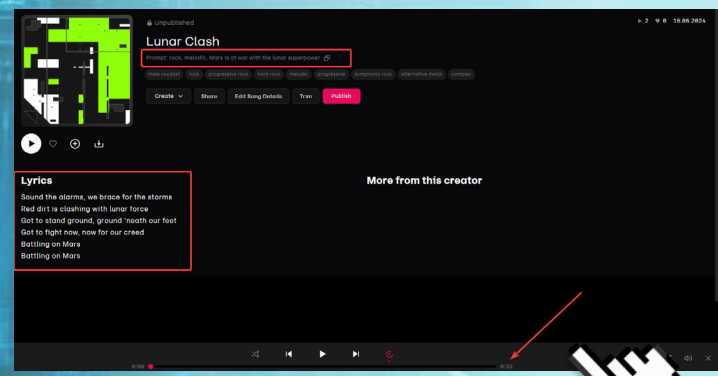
Unpublished

2 4 15.06.2024

Lunar Clash

Prompt: rock, melodic, Mars is at war with the lunar superpower

male vocalist rock progressive rock hard rock melodic progressive symphonic rock alternative metal complex

Create Share Edit Song Details Trim Publish

Lyrics

Sound the alarms, we brace for the storms
Red dirt is clashing with lunar force
Got to stand ground, ground 'neath our feet
Got to fight now, now for our creed
Battling on Mars
Battling on Mars

More from this creator

0:00 0:32